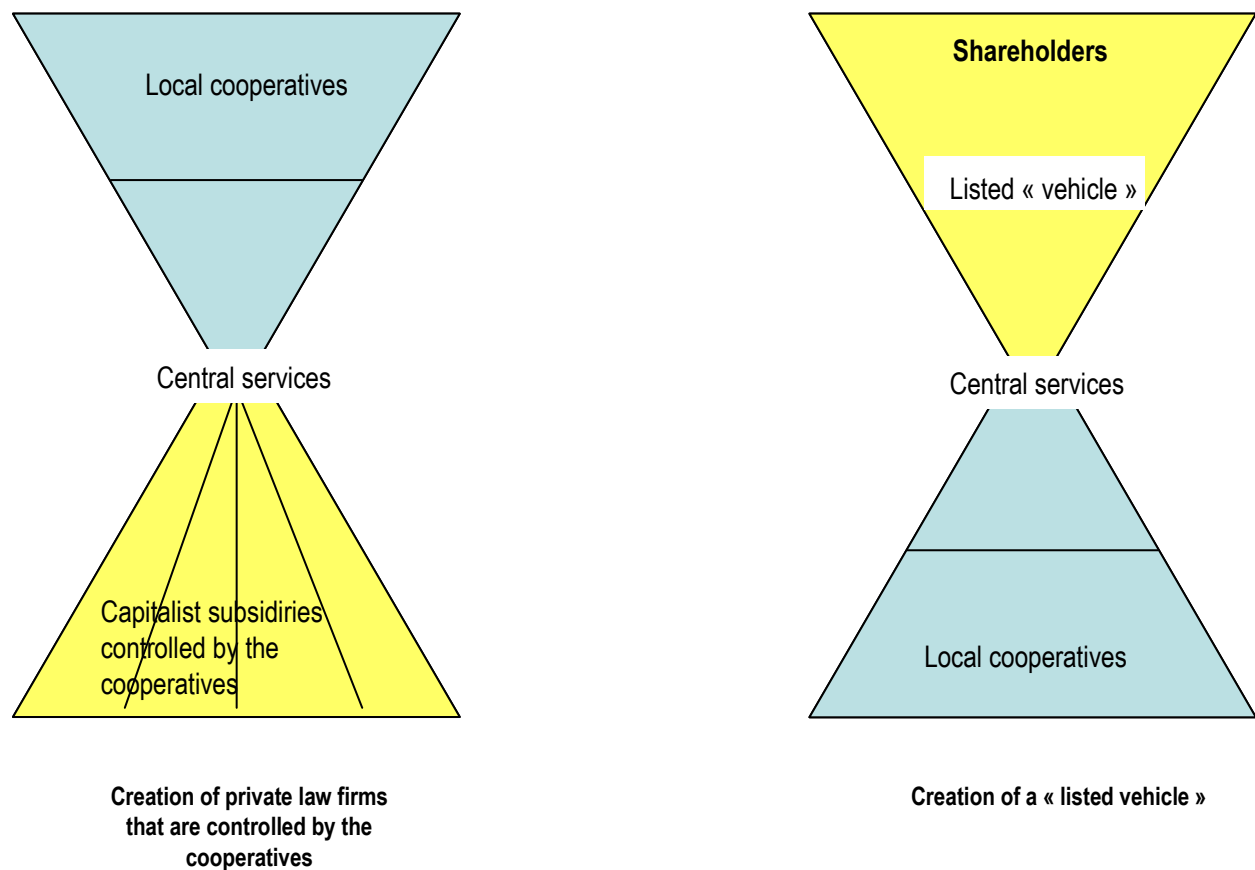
Local cooperatives

Central services

Capitalist subsidiries controlled by the cooperatives

Creation of private law firms that are controlled by the cooperatives

Shareholders

Listed « vehicle »

Central services

Local cooperatives

Creation of a « listed vehicle »